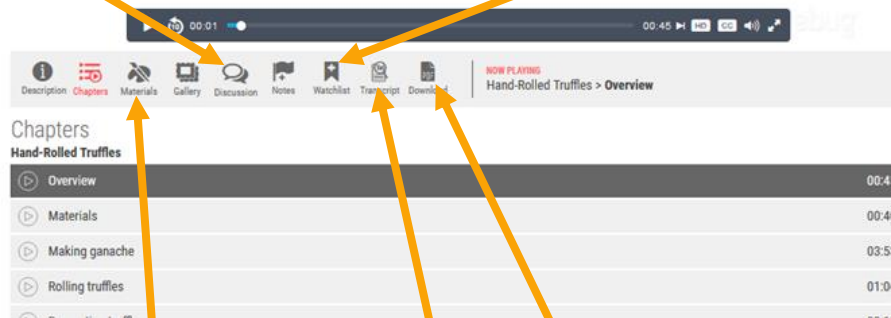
00:01 00:45 HD CC

ebug

Description Chapters Materials Gallery Discussion Notes Watchlist Transcript Download

NOW PLAYING
Hand-Rolled Truffles > Overview

Chapters
Hand-Rolled Truffles

Overview 00:4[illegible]
Materials 00:4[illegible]
Making ganache 03:5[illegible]
Rolling truffles 01:0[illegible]
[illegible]